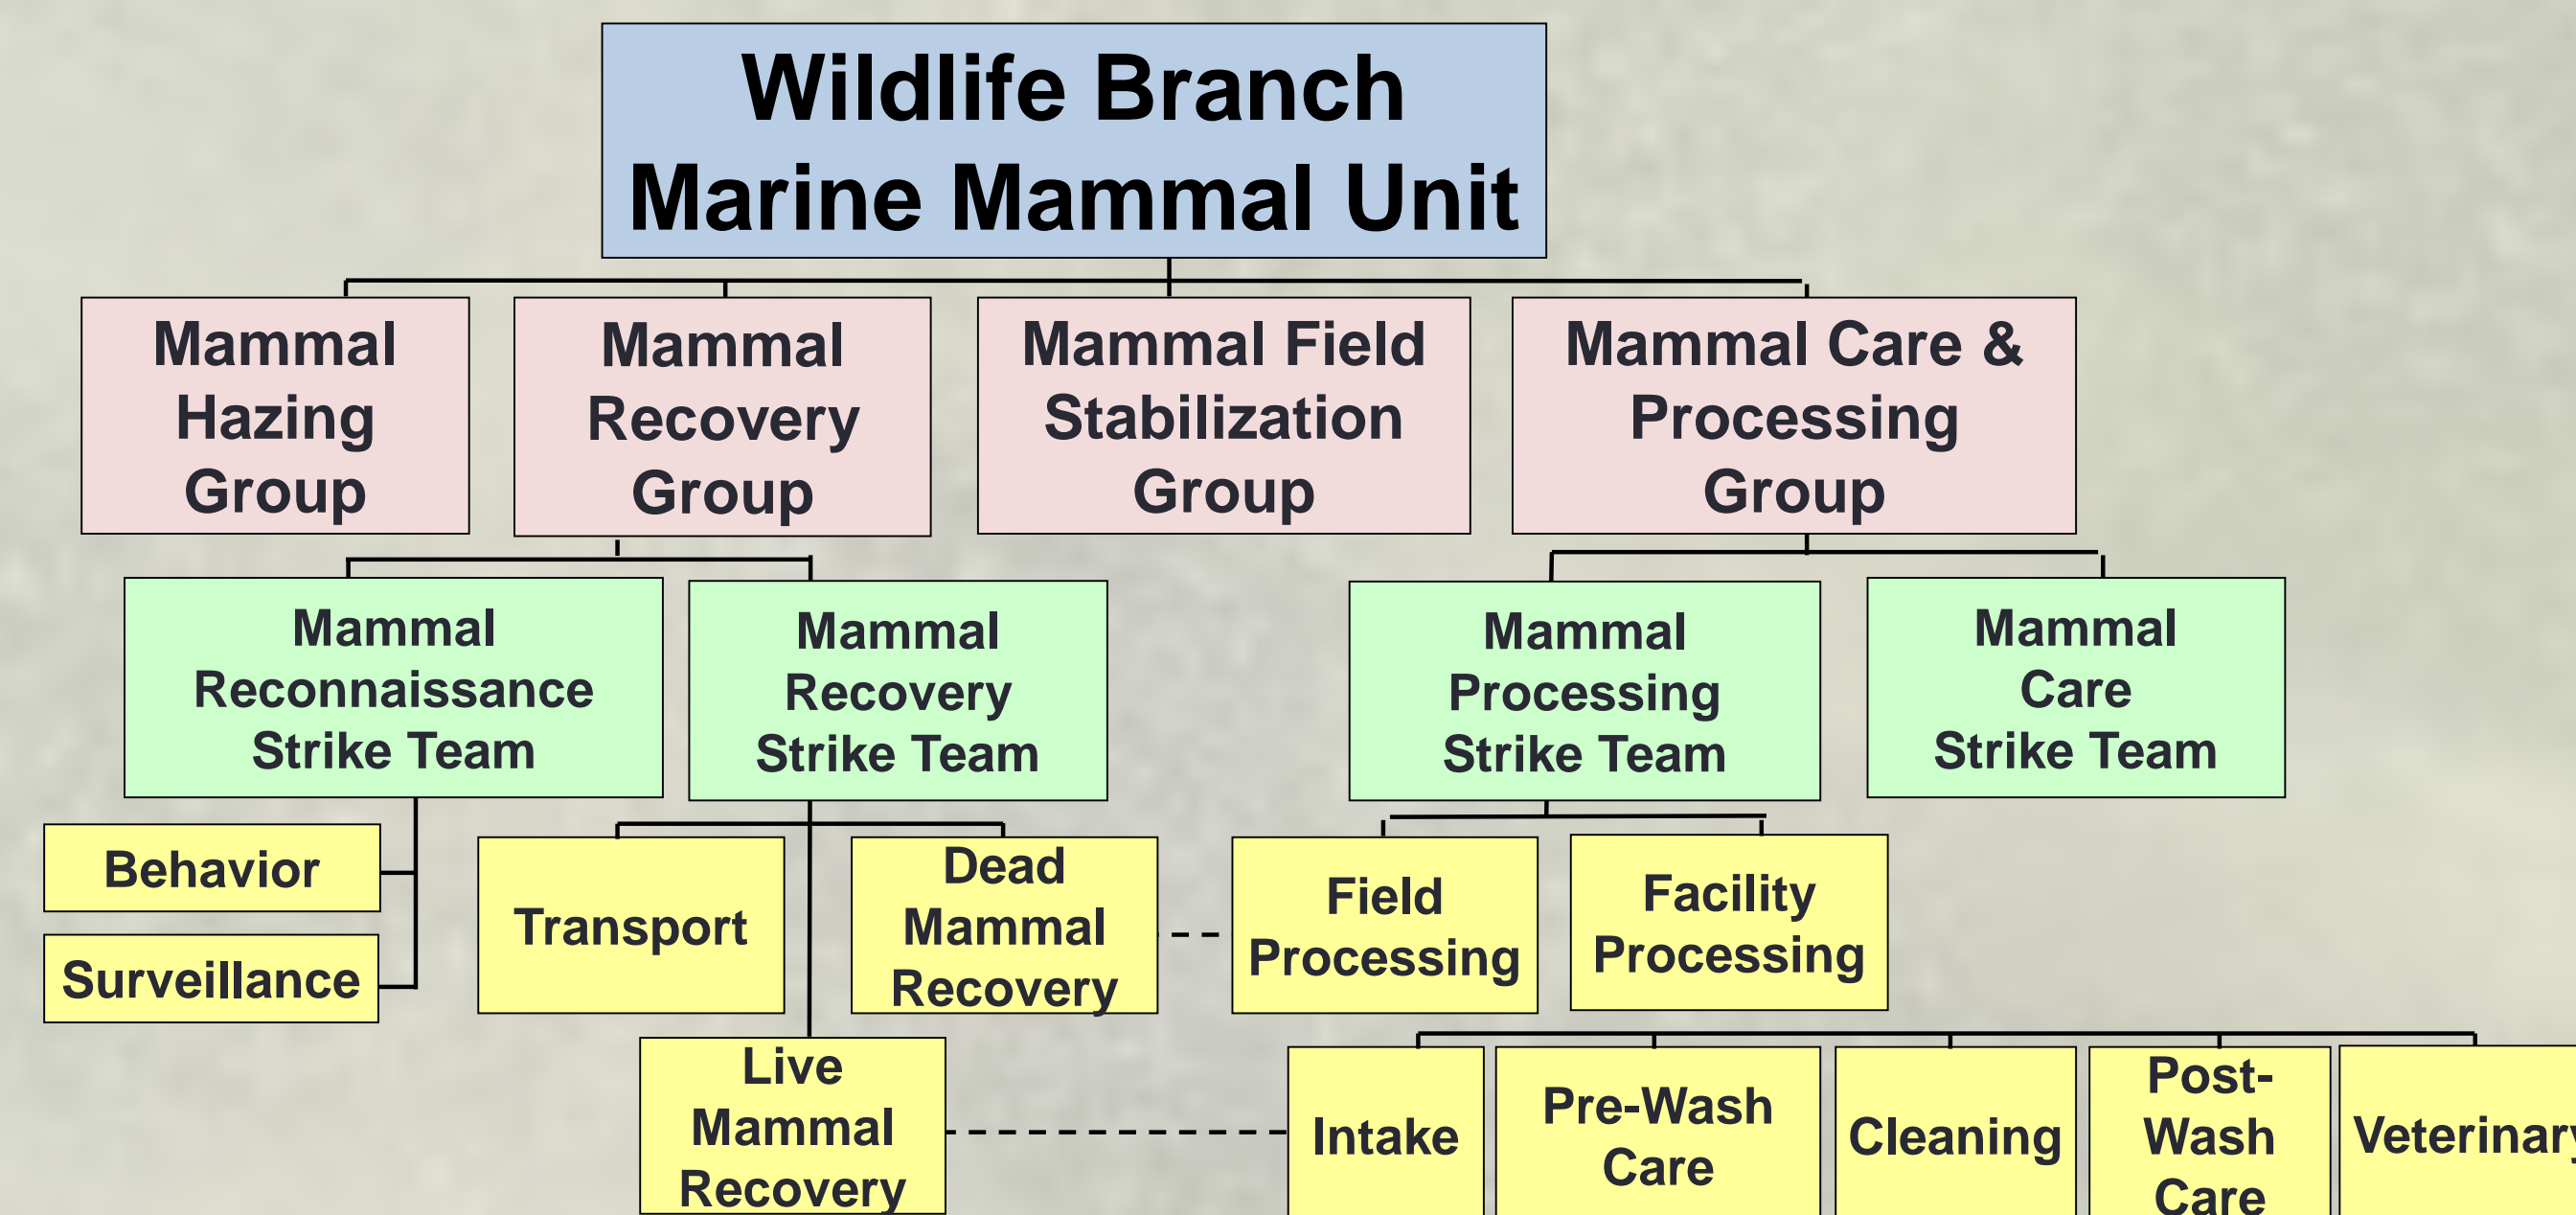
Wildlife Branch
Marine Mammal Unit

Mammal Hazing Group

Mammal Recovery Group

Mammal Field Stabilization Group

Mammal Care & Processing Group

Mammal Reconnaissance Strike Team

Mammal Recovery Strike Team

Mammal Processing Strike Team

Mammal Care Strike Team

Behavior

Surveillance

Transport

Dead Mammal Recovery

Field Processing

Facility Processing

Live Mammal Recovery

Intake

Pre-Wash Care

Cleaning

Post-Wash Care

Veterinar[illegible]